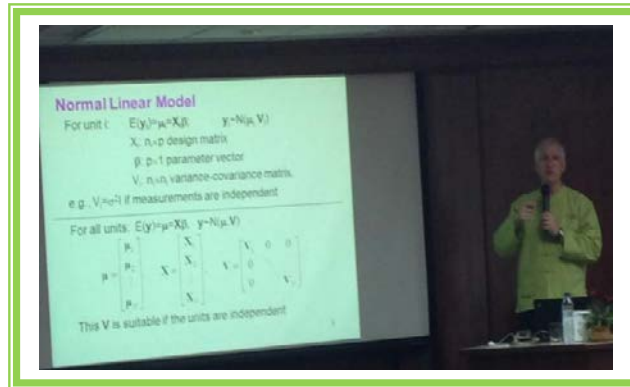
Normal Linear Model

For unit i: $E(y_i)=\mu_i=X_i\beta$, $y_i \sim N(\mu_i, V_i)$

$X_i$: $n_i \times p$ design matrix

$\beta$: $p \times 1$ parameter vector

$V_i$: $n_i \times n_i$ variance-covariance matrix

e.g. $V_i=\sigma^2 I$ if measurements are independent

For all units: $E(y)=\mu=X\beta$, $y \sim N(\mu, V)$

$\mu = \begin{bmatrix} \mu_1 \\ \mu_2 \\ \vdots \\ \mu_r \end{bmatrix}$, $X = \begin{bmatrix} X_1 \\ X_2 \\ \vdots \\ X_r \end{bmatrix}$, $V = \begin{bmatrix} V_1 & 0 & 0 \\ 0 & \ddots & \\ 0 & & V_r \end{bmatrix}$

This V is suitable if the units are independent